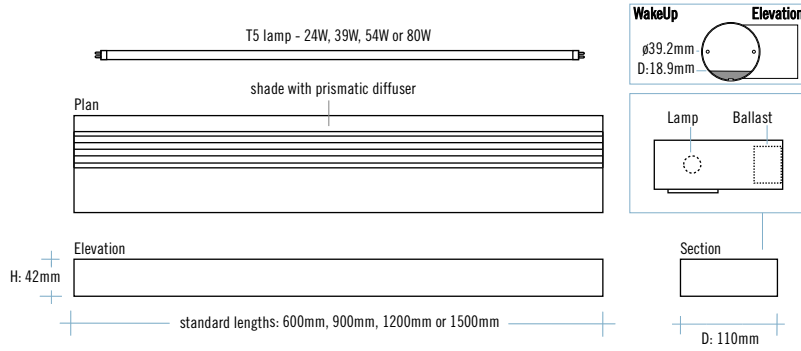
T5 lamp - 24W, 39W, 54W or 80W

shade with prismatic diffuser

Plan

Elevation

H: 42mm

standard lengths: 600mm, 900mm, 1200mm or 1500mm

WakeUp

Elevation

ø39.2mm

D:18.9mm

Lamp

Ballast

Section

D: 110mm